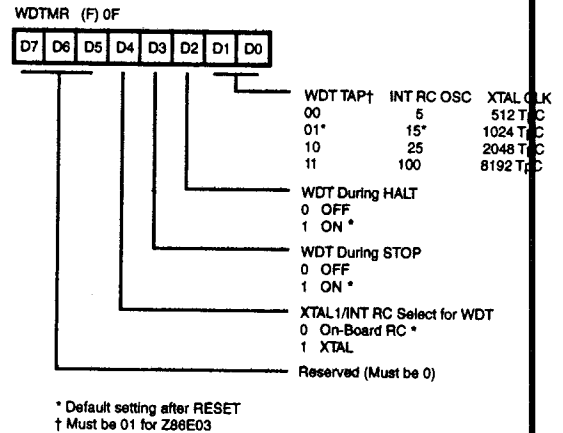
WDTMR (F) 0F

D7 D6 D5 D4 D3 D2 D1 D0

| WDT TAP† | INT RC OSC | XTAL CLK |
|---|---|---|
| 00 | 5 | 512 TpC |
| 01* | 15* | 1024 TpC |
| 10 | 25 | 2048 TpC |
| 11 | 100 | 8192 TpC |

WDT During HALT
0 OFF
1 ON *

WDT During STOP
0 OFF
1 ON *

XTAL1/INT RC Select for WDT
0 On-Board RC *
1 XTAL

Reserved (Must be 0)

* Default setting after RESET
† Must be 01 for Z86E03